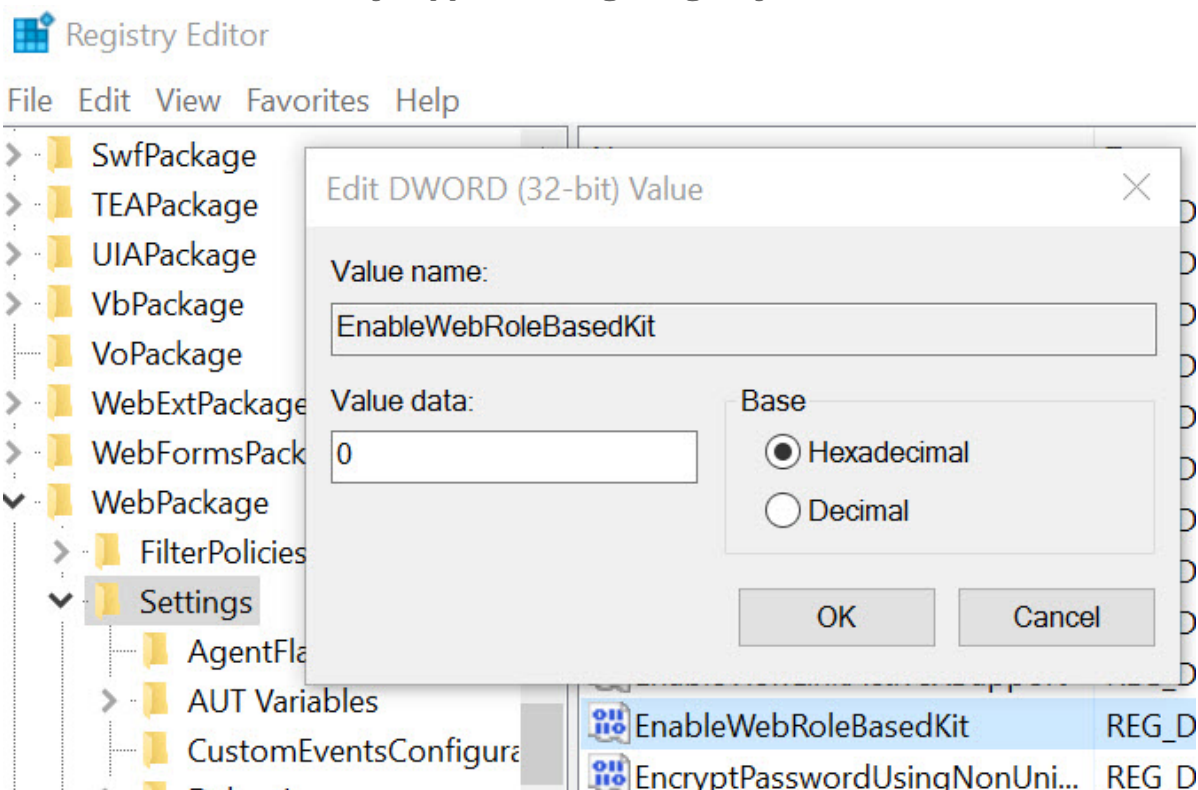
Registry Editor

File Edit View Favorites Help

SwfPackage
TEAPackage
UIAPackage
VbPackage
VoPackage
WebExtPackage
WebFormsPack
WebPackage
FilterPolicies
Settings
AgentFla
AUT Variables
CustomEventsConfigura

Edit DWORD (32-bit) Value

Value name:

EnableWebRoleBasedKit

Value data:

0

Base

Hexadecimal

Decimal

OK

Cancel

EnableWebRoleBasedKit REG_D
EncryptPasswordUsingNonUni... REG_D